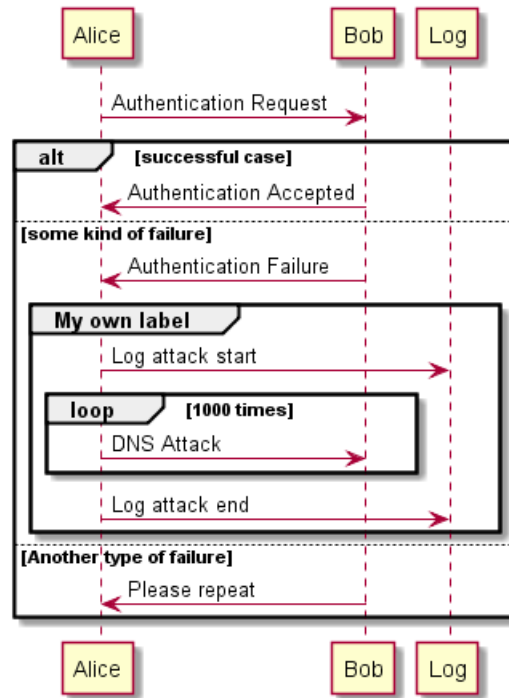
Alice
Bob
Log

Authentication Request

alt [successful case]

Authentication Accepted

[some kind of failure]

Authentication Failure

My own label

Log attack start

loop [1000 times]

DNS Attack

Log attack end

[Another type of failure]

Please repeat

Alice
Bob
Log